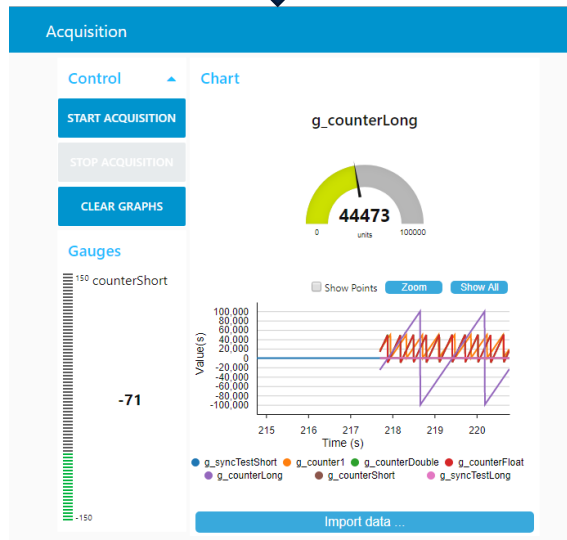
Acquisition

Control

START ACQUISITION

STOP ACQUISITION

CLEAR GRAPHS

Gauges

150 counterShort

-71

-150

Chart

g_counterLong

44473

0 units 100000

Show Points Zoom Show All

100,000
80,000
60,000
40,000
20,000
0
-20,000
-40,000
-60,000
-80,000
-100,000

Value(s)

215 216 217 218 219 220

Time (s)

g_syncTestShort g_counter1 g_counterDouble g_counterFloat g_counterLong g_counterShort g_syncTestLong

Import data ...